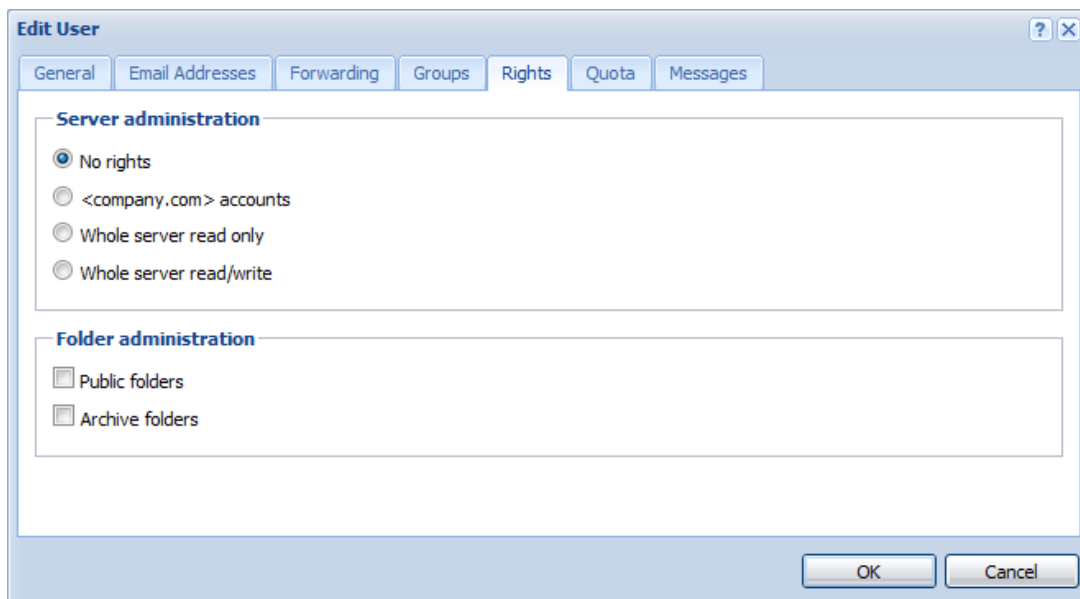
Edit User

?

General | Email Addresses | Forwarding | Groups | Rights | Quota | Messages

Server administration

No rights

<company.com> accounts

Whole server read only

Whole server read/write

Folder administration

Public folders

Archive folders

OK

Cancel